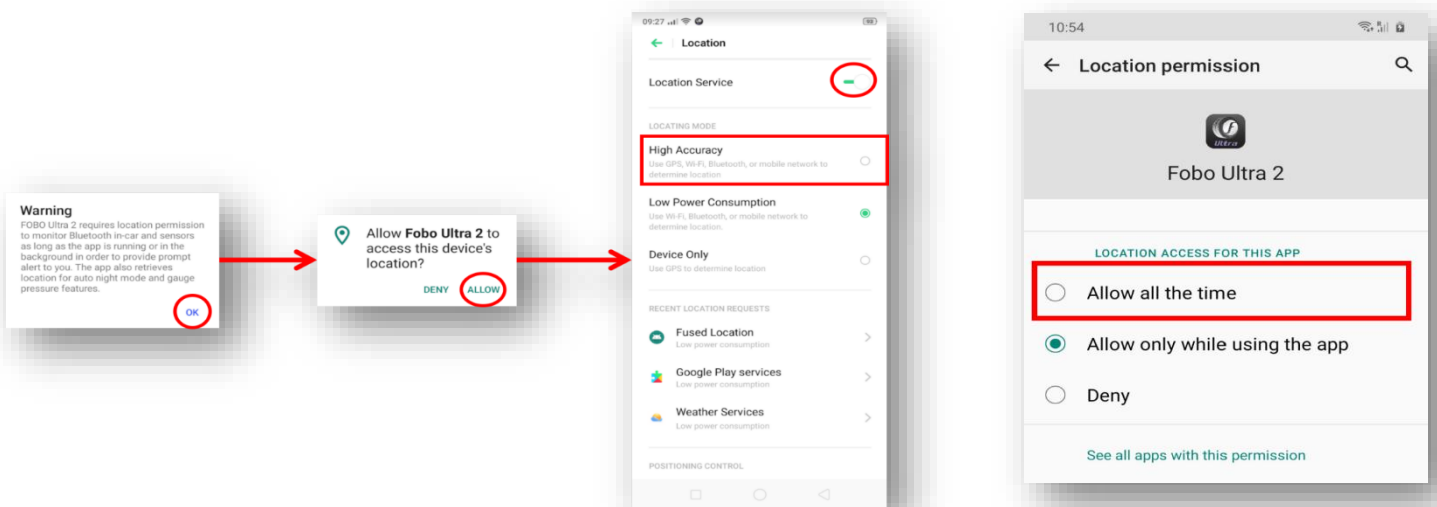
Warning
FOBO Ultra 2 requires location permission to monitor Bluetooth in-car and sensors as long as the app is running or in the background in order to provide prompt alert to you. The app also retrieves location for auto night mode and gauge pressure features.

OK

Allow **Fobo Ultra 2** to access this device's location?

DENY ALLOW

09:27

Location

Location Service

LOCATING MODE

High Accuracy
Use GPS, Wi-Fi, Bluetooth, or mobile network to determine location

Low Power Consumption
Use Wi-Fi, Bluetooth, or mobile network to determine location.

Device Only
Use GPS to determine location

RECENT LOCATION REQUESTS

Fused Location
Low power consumption

Google Play services
Low power consumption

Weather Services
Low power consumption

POSITIONING CONTROL

10:54

Location permission

Ultra

Fobo Ultra 2

LOCATION ACCESS FOR THIS APP

Allow all the time

Allow only while using the app

Deny

See all apps with this permission